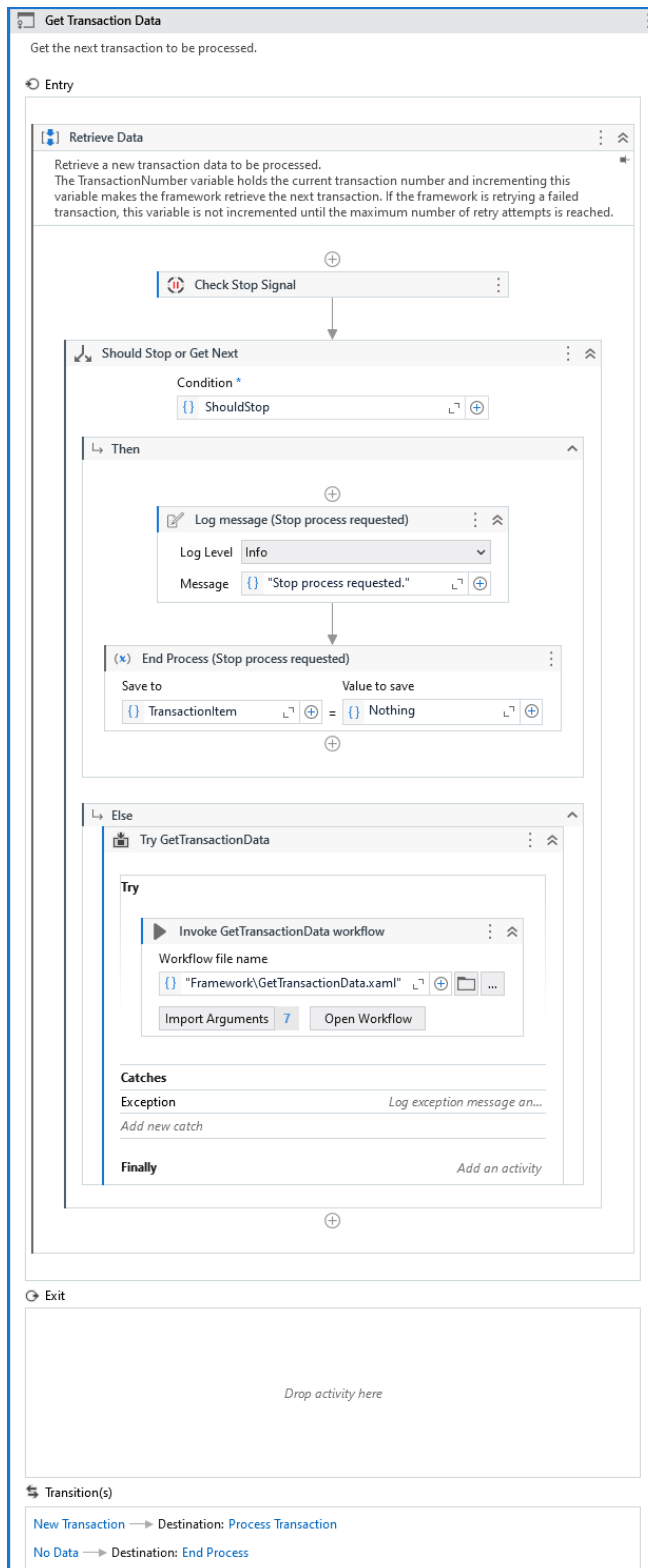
Get Transaction Data

Get the next transaction to be processed.

Entry

Retrieve Data

Retrieve a new transaction data to be processed.
The TransactionNumber variable holds the current transaction number and incrementing this variable makes the framework retrieve the next transaction. If the framework is retrying a failed transaction, this variable is not incremented until the maximum number of retry attempts is reached.

Check Stop Signal

Should Stop or Get Next

Condition *

{} ShouldStop

Then

Log message (Stop process requested)

Log Level Info

Message {} "Stop process requested."

End Process (Stop process requested)

Save to

Value to save

{} TransactionItem = {} Nothing

Else

Try GetTransactionData

Try

Invoke GetTransactionData workflow

Workflow file name

{} "Framework\GetTransactionData.xaml" ...

Import Arguments 7 Open Workflow

Catches

Exception Log exception message an...

Add new catch

Finally Add an activity

Exit

Drop activity here

Transition(s)

New Transaction → Destination: Process Transaction

No Data → Destination: End Process